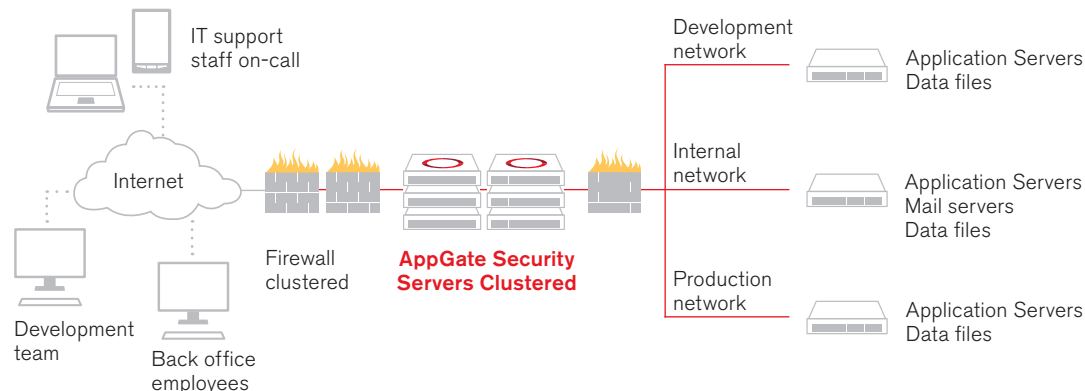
IT support staff on-call

Internet

Development team

Back office employees

Firewall clustered

AppGate Security Servers Clustered

Development network

Application Servers
Data files

Internal network

Application Servers
Mail servers
Data files

Production network

Application Servers
Data files